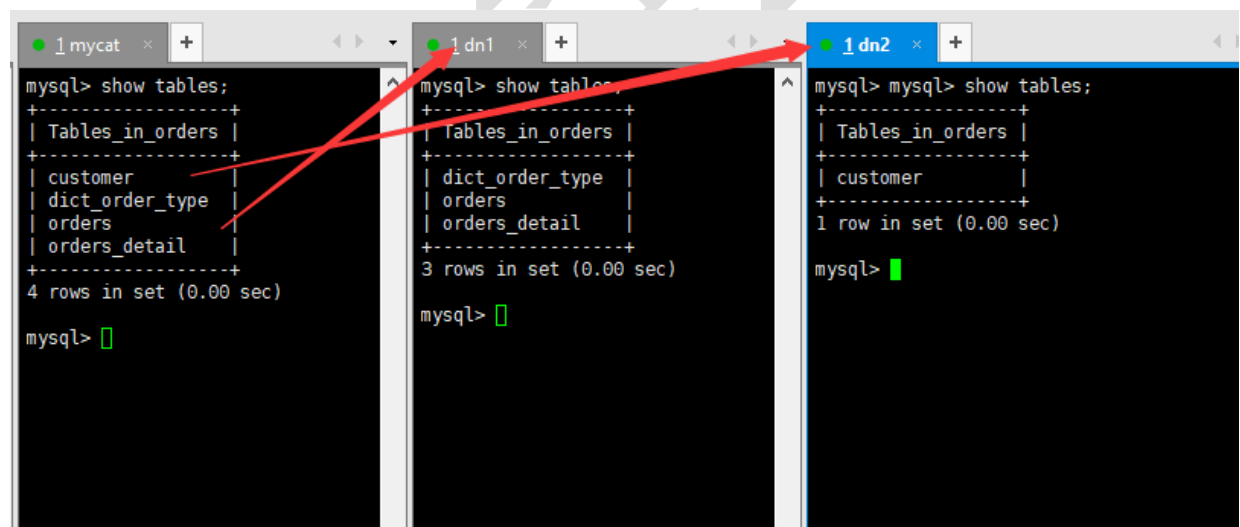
1 mycat ×
+

mysql> show tables;
+------------------+
| Tables_in_orders |
+------------------+
| customer         |
| dict_order_type  |
| orders           |
| orders_detail    |
+------------------+
4 rows in set (0.00 sec)

mysql>

1 dn1 ×
+

mysql> show tables;
+------------------+
| Tables_in_orders |
+------------------+
| dict_order_type  |
| orders           |
| orders_detail    |
+------------------+
3 rows in set (0.00 sec)

mysql>

1 dn2 ×
+

mysql> mysql> show tables;
+------------------+
| Tables_in_orders |
+------------------+
| customer         |
+------------------+
1 row in set (0.00 sec)

mysql>